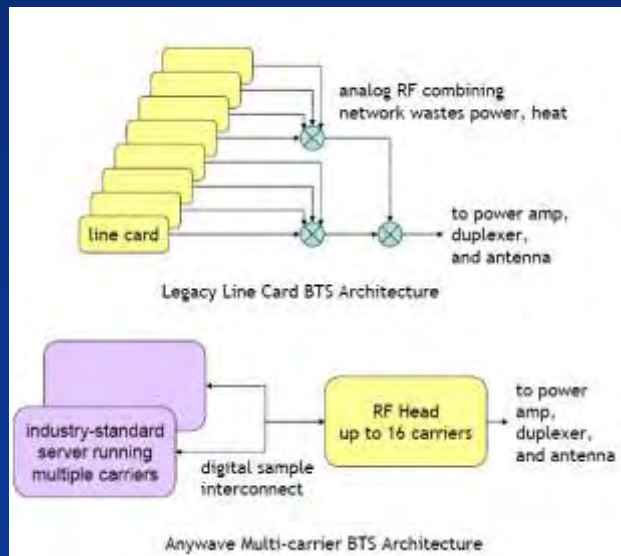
analog RF combining network wastes power, heat

line card

to power amp, duplexer, and antenna

Legacy Line Card BTS Architecture

industry-standard server running multiple carriers

RF Head up to 16 carriers

to power amp, duplexer, and antenna

digital sample interconnect

Anywave Multi-carrier BTS Architecture